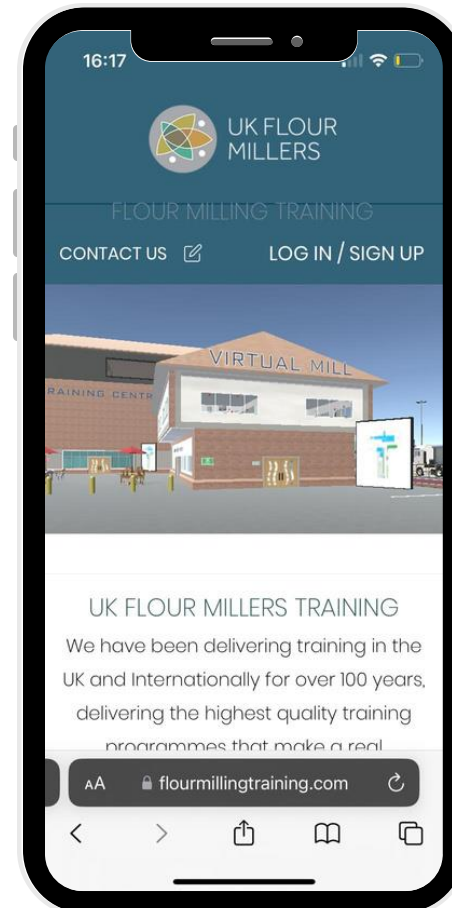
16:17

UK FLOUR MILLERS

FLOUR MILLING TRAINING

CONTACT US

LOG IN / SIGN UP

VIRTUAL MILL

RAINING CENTR

UK FLOUR MILLERS TRAINING

We have been delivering training in the UK and Internationally for over 100 years, delivering the highest quality training programmes that make a real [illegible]

AA flourmillingtraining.com